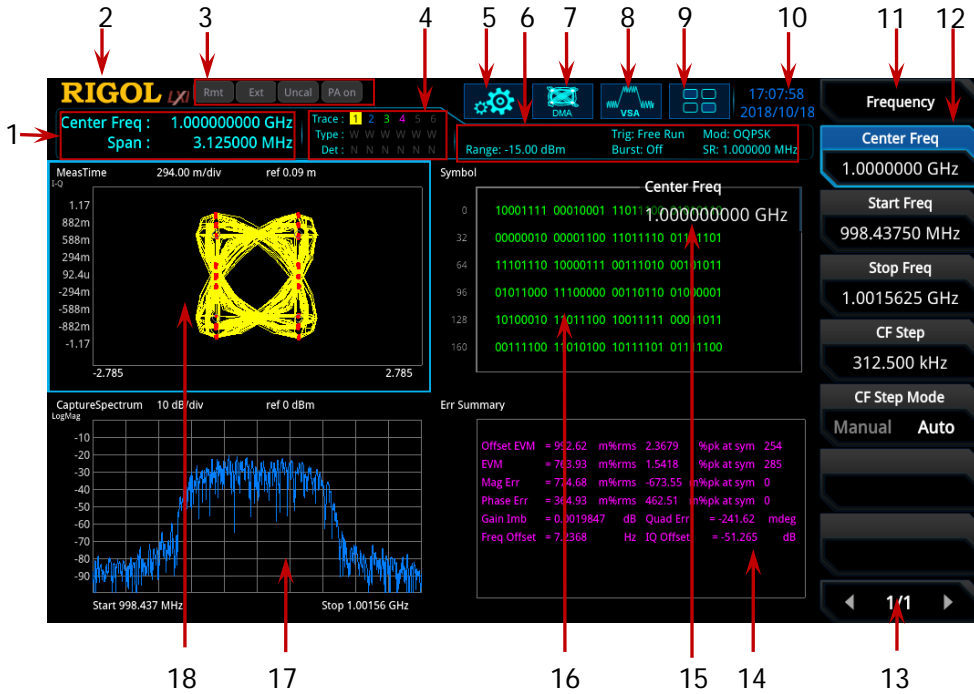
2 3 4 5 6 7 8 9 10 11 12

1

RIGOL LXI

Rmt Ext Uncal PA on

Trace : 1 2 3 4 5 6
Type : W W W W W W
Det : N N N N N N

DMA

VSA

17:07:58
2018/10/18

Frequency

Center Freq : 1.000000000 GHz
Span : 3.125000 MHz

Range: -15.00 dBm

Trig: Free Run
Burst: Off

Mod: OQPSK
SR: 1.000000 MHz

Center Freq
1.0000000 GHz

Start Freq
998.43750 MHz

Stop Freq
1.0015625 GHz

CF Step
312.500 kHz

CF Step Mode
Manual Auto

1/1

MeasTime 294.00 m/div ref 0.09 m
I-Q
1.17
882m
588m
294m
92.4u
-294m
-588m
-882m
-1.17
-2.785 2.785

Symbol

Center Freq
1.000000000 GHz

| | | | | |
|---|---|---|---|---|
| 0 | 10001111 | 00010001 | 1101110 | |
| 32 | 00000010 | 00001100 | 11011110 | 01111101 |
| 64 | 11101110 | 10000111 | 00111010 | 00101011 |
| 96 | 01011000 | 11100000 | 00110110 | 01000001 |
| 128 | 10100010 | 11011100 | 10011111 | 00011011 |
| 160 | 00111100 | 11010100 | 10111101 | 01111100 |

CaptureSpectrum 10 dB/div ref 0 dBm
LogMag
-10
-20
-30
-40
-50
-60
-70
-80
-90
Start 998.437 MHz Stop 1.00156 GHz

Err Summary

Offset EVM = 992.62 m%rms 2.3679 %pk at sym 254
EVM = 763.93 m%rms 1.5418 %pk at sym 285
Mag Err = 774.68 m%rms -673.55 m%pk at sym 0
Phase Err = 364.93 m%rms 462.51 m%pk at sym 0
Gain Imb = 0.0019847 dB Quad Err = -241.62 mdeg
Freq Offset = 7.2368 Hz IQ Offset = -51.265 dB

18 17 16 15 14 13